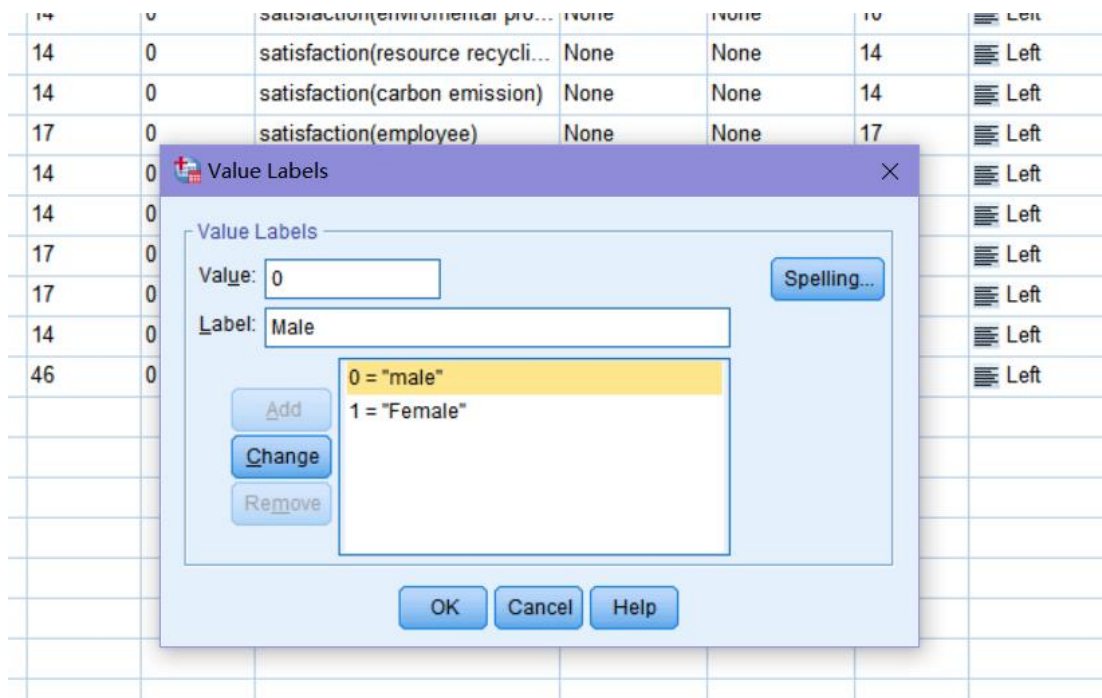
| 14 | 0 | satisfaction(enviromental pro... | None | None | 16 | Left |
|---|---|---|---|---|---|---|
| 14 | 0 | satisfaction(resource recycli... | None | None | 14 | Left |
| 14 | 0 | satisfaction(carbon emission) | None | None | 14 | Left |
| 17 | 0 | satisfaction(employee) | None | None | 17 | Left |
| 14 | 0 | | | | | Left |
| 14 | 0 | | | | | Left |
| 17 | 0 | | | | | Left |
| 17 | 0 | | | | | Left |
| 14 | 0 | | | | | Left |
| 46 | 0 | | | | | Left |

Value Labels

Value Labels
Value: 0
Label: Male
Spelling...
0 = "male"
1 = "Female"
Add
Change
Remove
OK Cancel Help